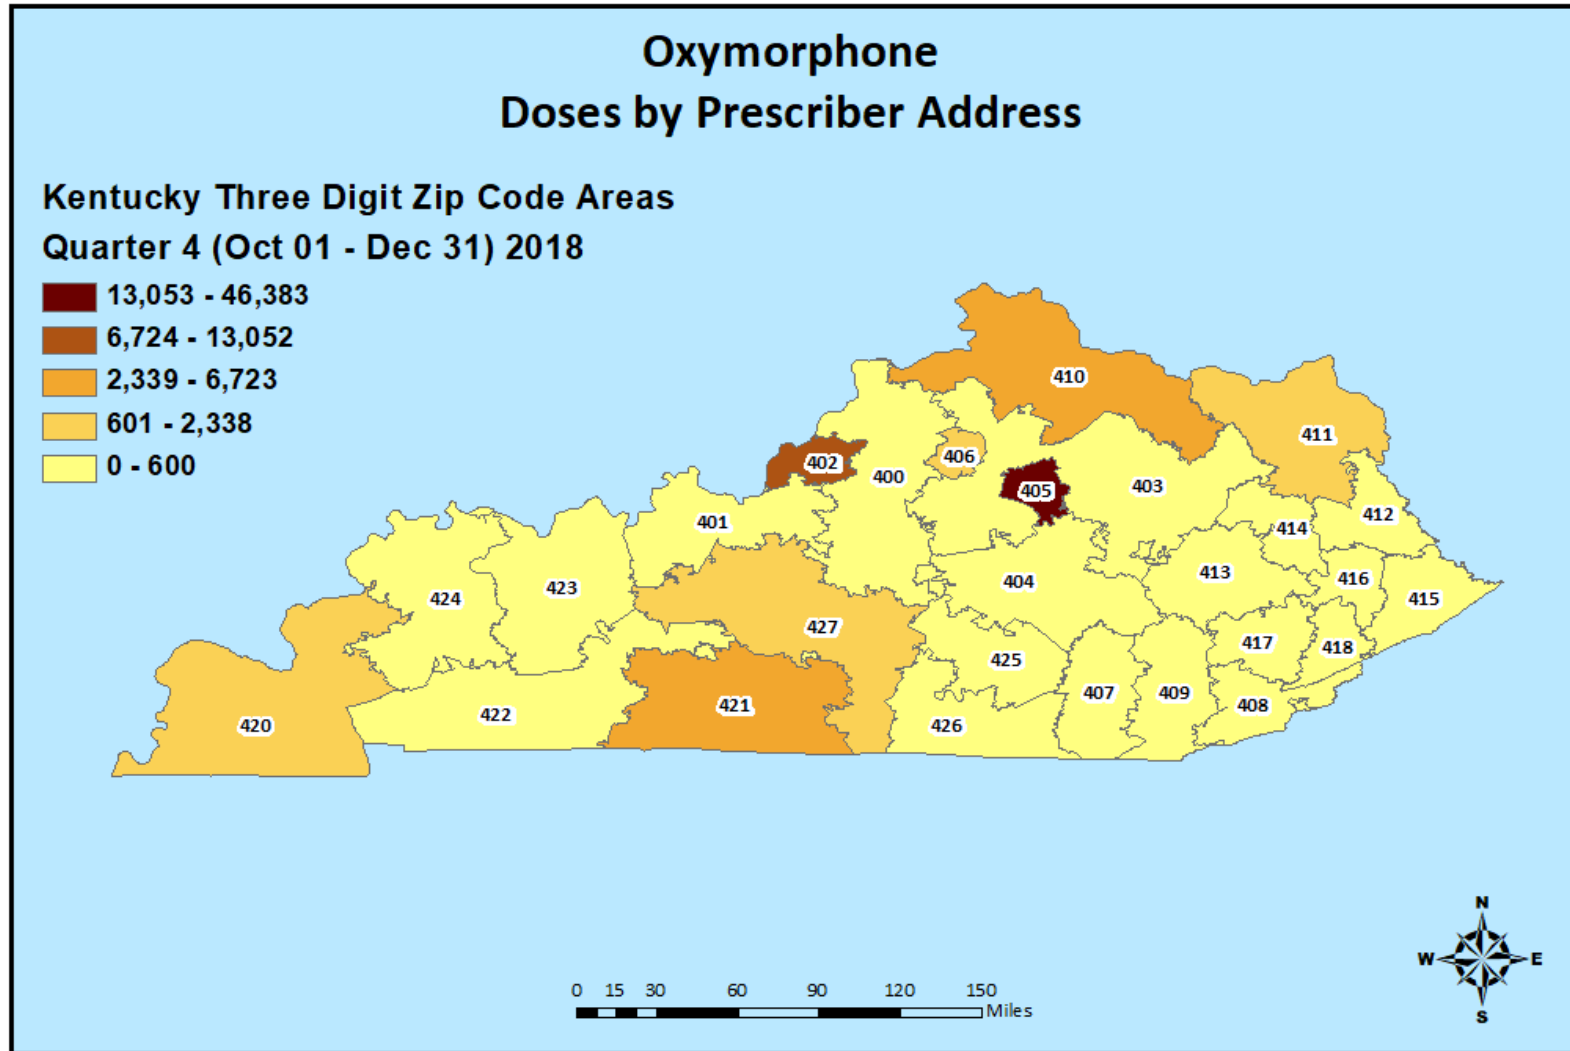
Oxymorphone
Doses by Prescriber Address

Kentucky Three Digit Zip Code Areas
Quarter 4 (Oct 01 - Dec 31) 2018

13,053 - 46,383
6,724 - 13,052
2,339 - 6,723
601 - 2,338
0 - 600

410
411
406
402
400
405
403
412
414
401
413
416
404
415
424
423
427
417
418
425
407
409
408
421
420
422
426

0 15 30 60 90 120 150
Miles

N
W
E
S